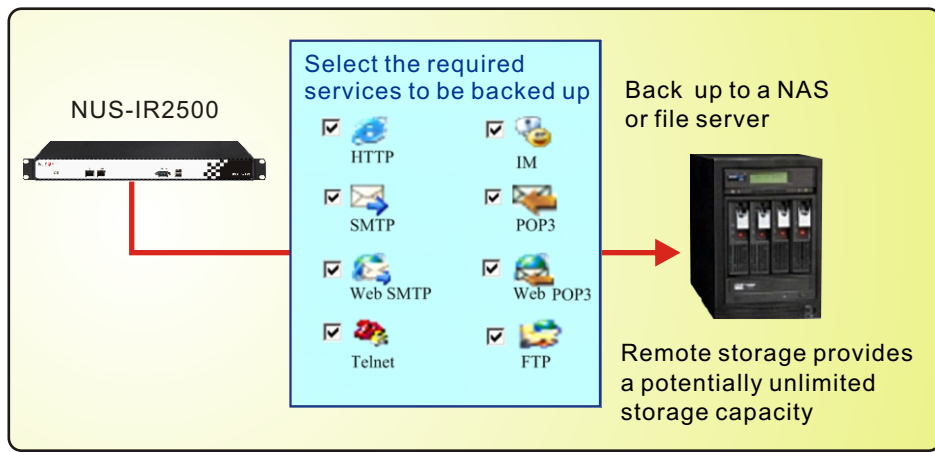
NUS-IR2500

Select the required services to be backed up

HTTP

IM

SMTP

POP3

Web SMTP

Web POP3

Telnet

FTP

Back up to a NAS or file server

Remote storage provides a potentially unlimited storage capacity